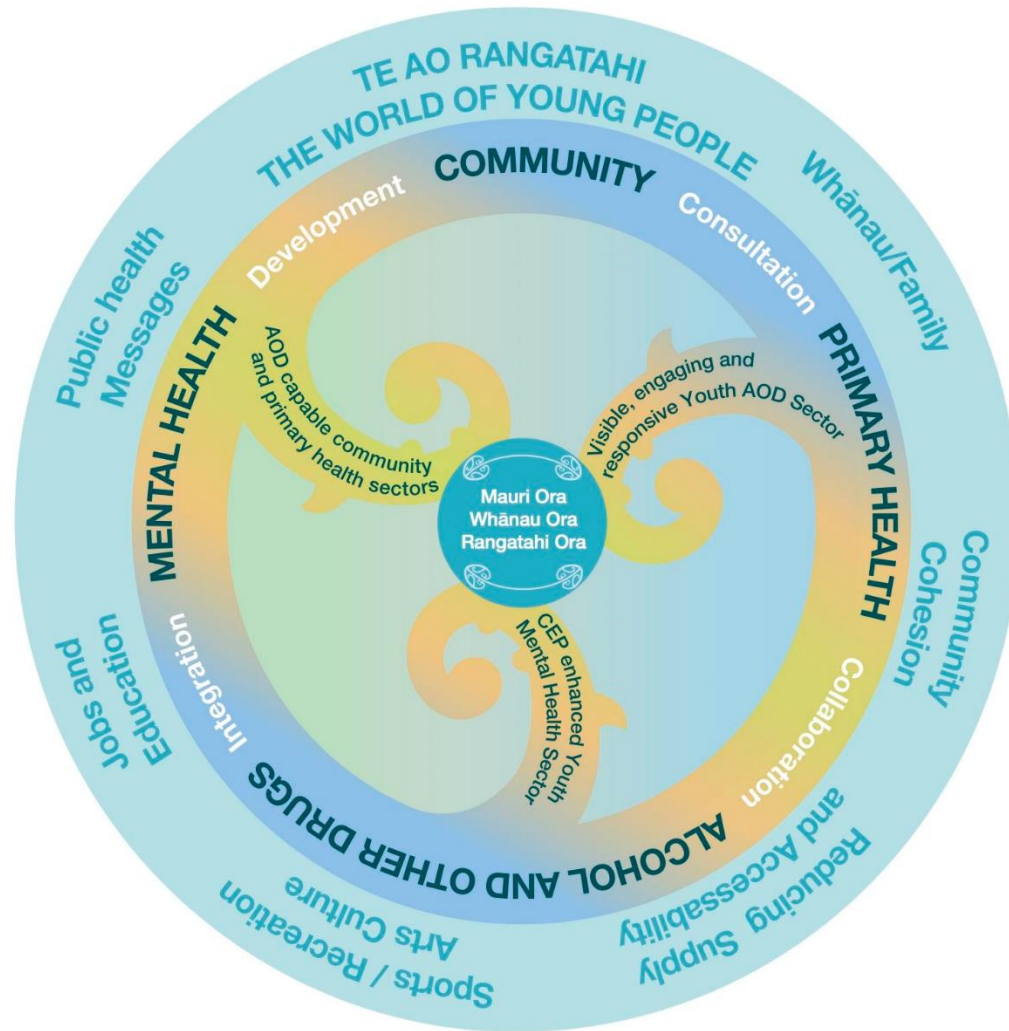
TE AO RANGATAHI
THE WORLD OF YOUNG PEOPLE

Whānau/Family

Community Cohesion

Reducing Supply and Accessability

Sports / Recreation Arts Culture

Jobs and Education

Public health Messages

COMMUNITY

Consultation

PRIMARY HEALTH

Collaboration

ALCOHOL AND OTHER DRUGS

Integration

MENTAL HEALTH

Development

AOD capable community and primary health sectors

Visible, engaging and responsive Youth AOD Sector

CEP enhanced Youth Mental Health Sector

Mauri Ora
Whānau Ora
Rangatahi Ora